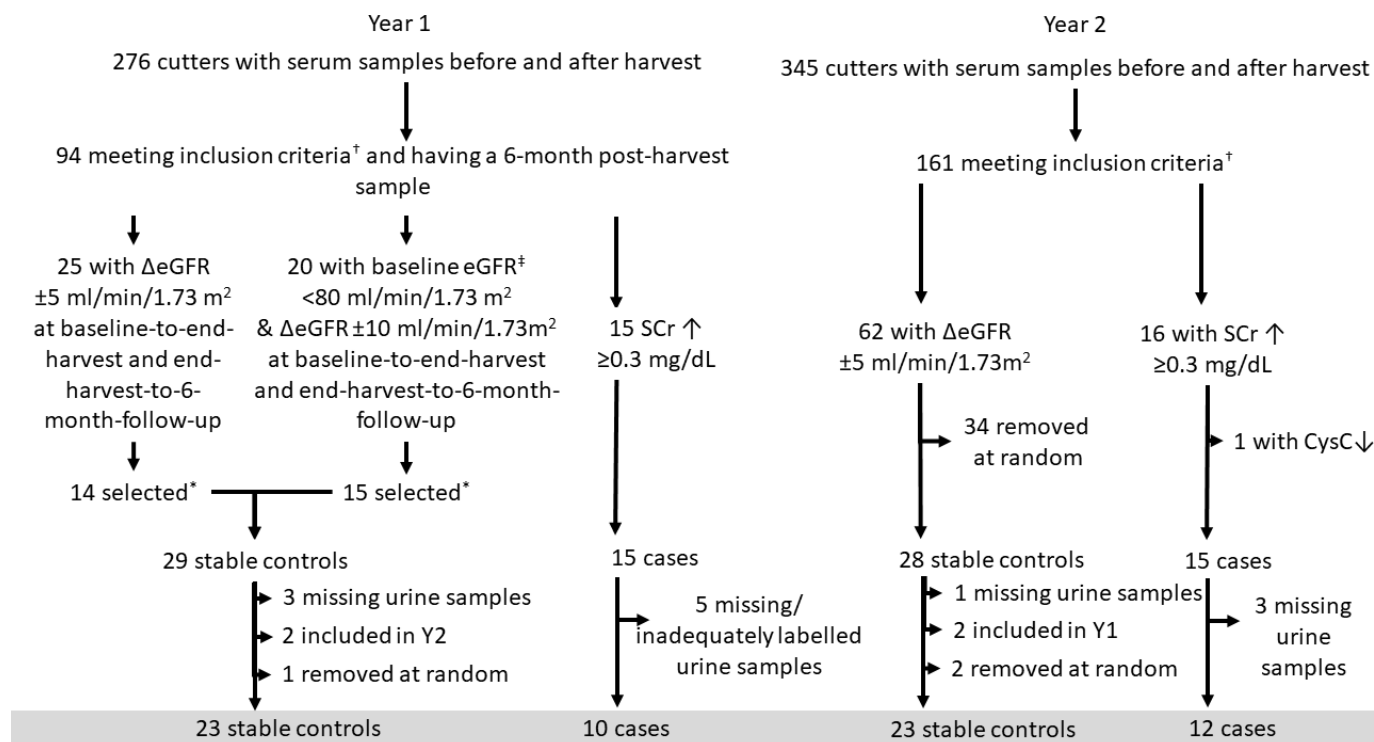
Year 1

276 cutters with serum samples before and after harvest

94 meeting inclusion criteria† and having a 6-month post-harvest sample

25 with ΔeGFR ±5 ml/min/1.73 m$^2$ at baseline-to-end-harvest and end-harvest-to-6-month-follow-up

20 with baseline eGFR‡ <80 ml/min/1.73 m$^2$ & ΔeGFR ±10 ml/min/1.73m$^2$ at baseline-to-end-harvest and end-harvest-to-6-month-follow-up

15 SCr ↑ ≥0.3 mg/dL

14 selected*

15 selected*

29 stable controls

3 missing urine samples

2 included in Y2

1 removed at random

15 cases

5 missing/ inadequately labelled urine samples

23 stable controls

10 cases

Year 2

345 cutters with serum samples before and after harvest

161 meeting inclusion criteria†

62 with ΔeGFR ±5 ml/min/1.73m$^2$

16 with SCr ↑ ≥0.3 mg/dL

34 removed at random

1 with CysC↓

28 stable controls

1 missing urine samples

2 included in Y1

2 removed at random

15 cases

3 missing urine samples

23 stable controls

12 cases